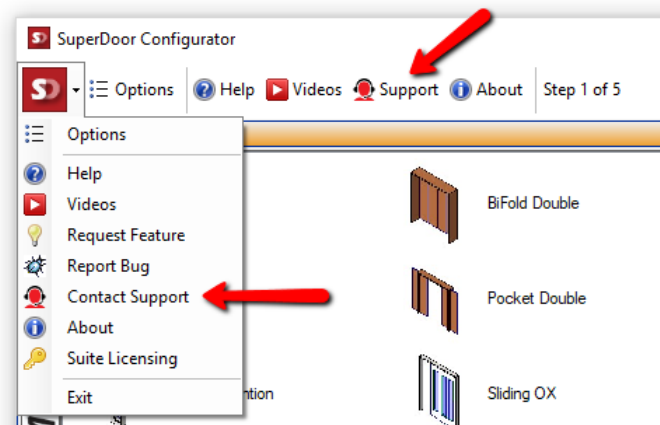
SD SuperDoor Configurator

SD Options Help Videos Support About Step 1 of 5

Options

Help

Videos

Request Feature

Report Bug

Contact Support

About

Suite Licensing

Exit

BiFold Double

Pocket Double

ntion

Sliding OX